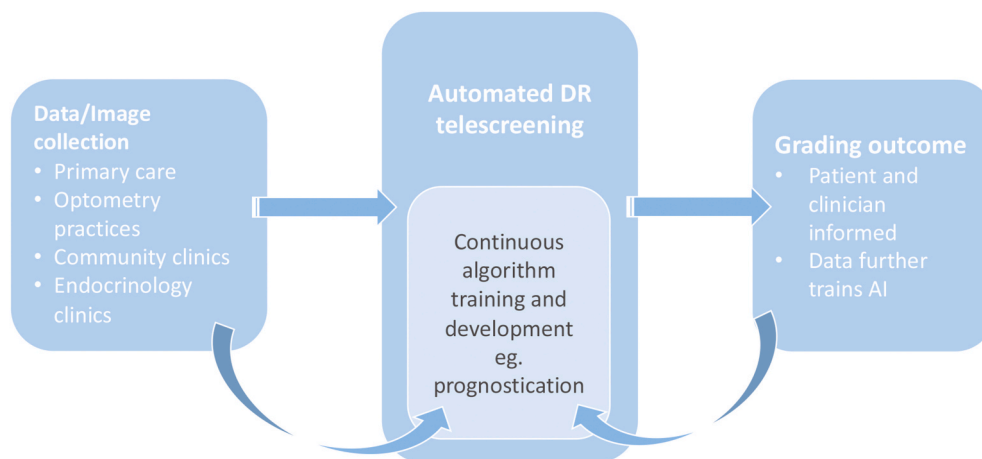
Data/Image collection
• Primary care
• Optometry practices
• Community clinics
• Endocrinology clinics

Automated DR telescreening

Continuous algorithm training and development eg. prognostication

Grading outcome
• Patient and clinician informed
• Data further trains AI